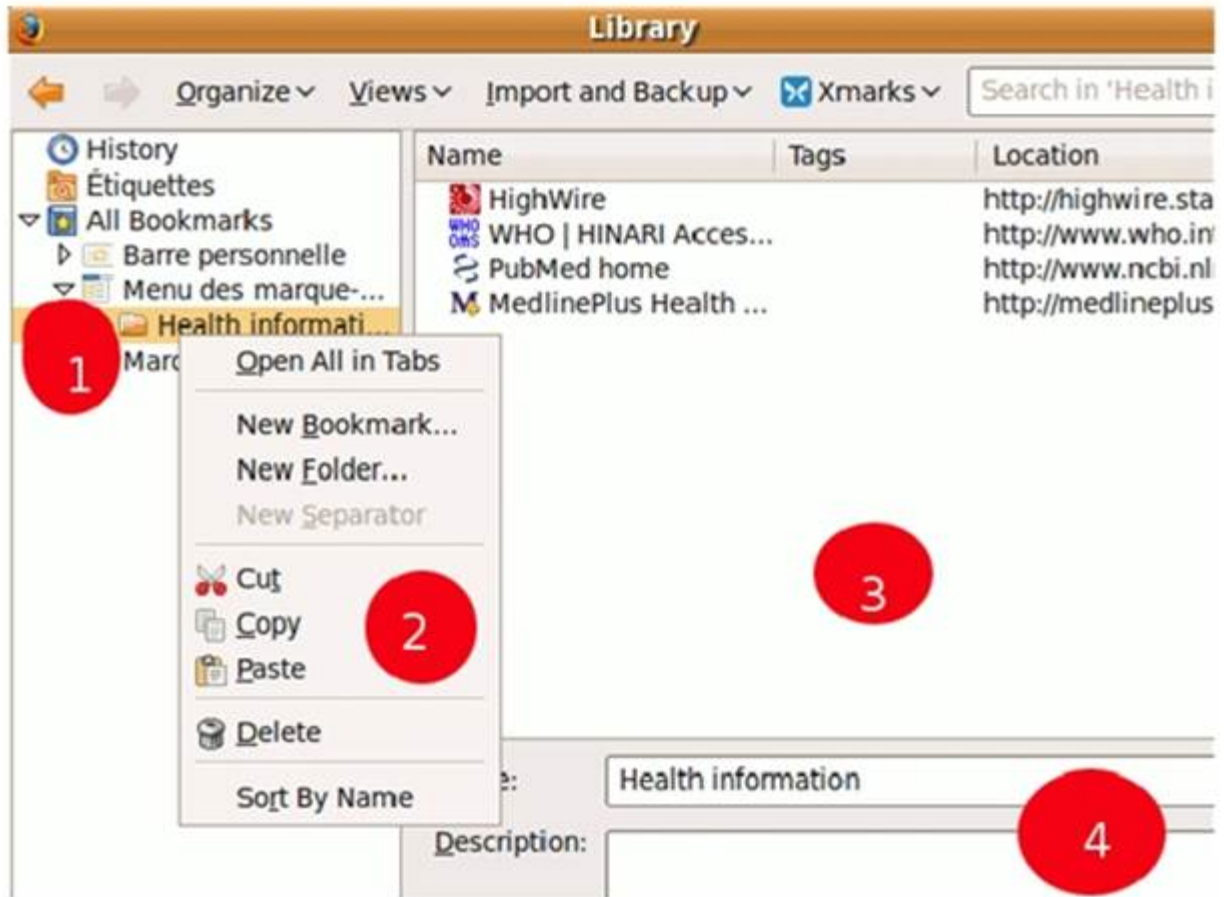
Library

Organize Views Import and Backup Xmarks Search in 'Health i

History
Étiquettes
All Bookmarks
Barre personnelle
Menu des marque-...
Health informati...
Marc

1

Open All in Tabs
New Bookmark...
New Folder...
New Separator
Cut
Copy
Paste
Delete
Sort By Name

2

| Name | Tags | Location |
|---|---|---|
| HighWire | | http://highwire.sta |
| WHO \| HINARI Acces... | | http://www.who.in |
| PubMed home | | http://www.ncbi.nl |
| MedlinePlus Health ... | | http://medlineplus |

3

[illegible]e: Health information

Description:

4